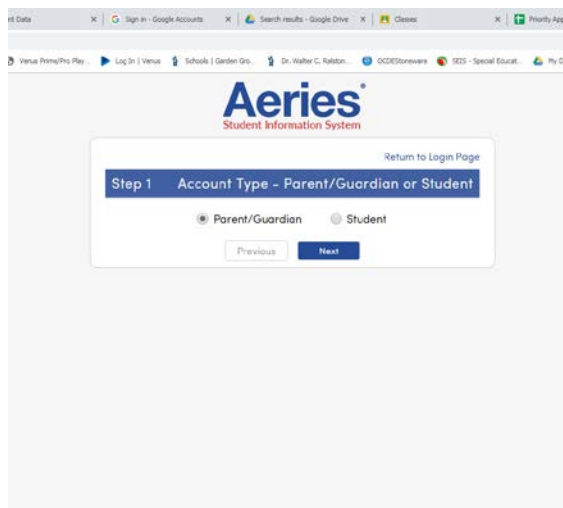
nt Data ×
Sign in - Google Accounts ×
Search results - Google Drive ×
Classes ×
Priority App

Venus Prime/Pro Play...
Log In | Venus
Schools | Garden Gro...
Dr. Walter C. Ralston...
OCDEStoreware
SEIS - Special Educat...
My D

Aeries®
Student Information System

Return to Login Page

Step 1 Account Type - Parent/Guardian or Student

Parent/Guardian
Student

Previous
Next